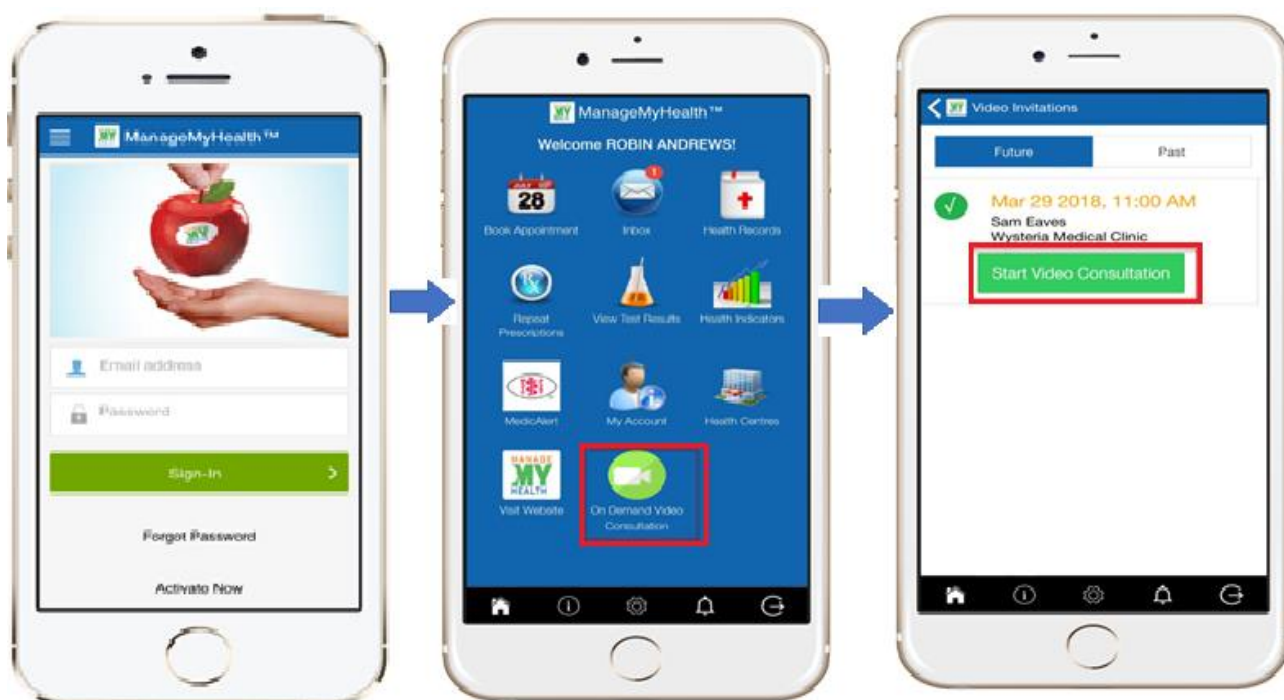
ManageMyHealth™

Email address

Password

Sign-In

Forgot Password

Activate Now

ManageMyHealth™

Welcome ROBIN ANDREWS!

28
Book Appointment

1
Inbox

Health Records

Repeat Prescriptions

View Test Results

Health Indicators

MedicAlert

My Account

Health Centres

MANAGE MY HEALTH
Visit Website

On Demand Video Consultation

Video Invitations

Future

Past

Mar 29 2018, 11:00 AM
Sam Eaves
Wysteria Medical Clinic

Start Video Consultation